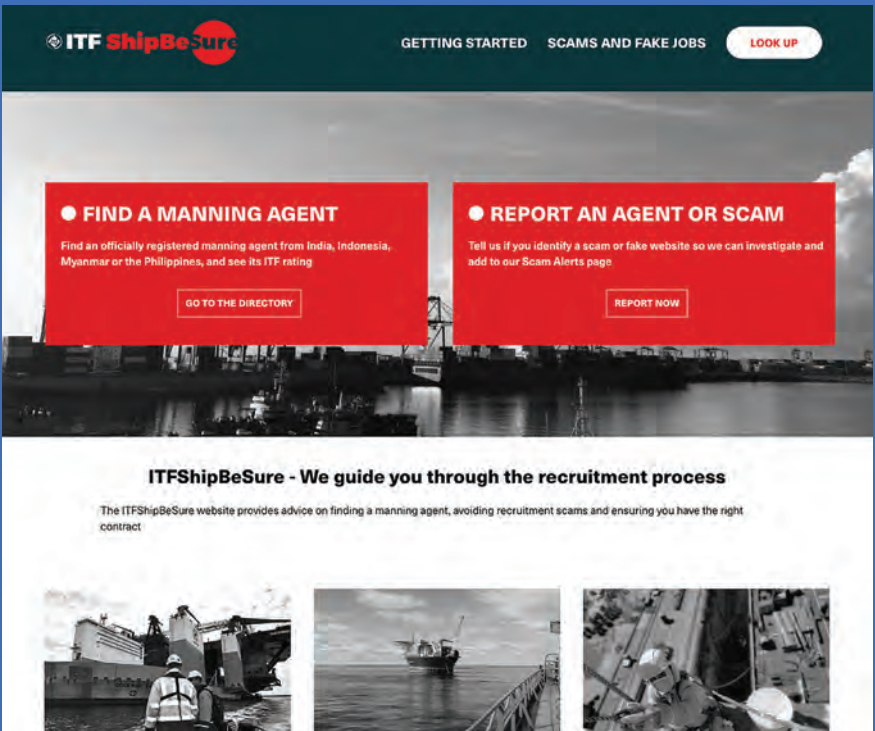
ITF ShipBeSure

GETTING STARTED SCAMS AND FAKE JOBS LOOK UP

FIND A MANNING AGENT

Find an officially registered manning agent from India, Indonesia, Myanmar or the Philippines, and see its ITF rating

GO TO THE DIRECTORY

REPORT AN AGENT OR SCAM

Tell us if you identify a scam or fake website so we can investigate and add to our Scam Alerts page

REPORT NOW

ITFShipBeSure - We guide you through the recruitment process

The ITFShipBeSure website provides advice on finding a manning agent, avoiding recruitment scams and ensuring you have the right contract